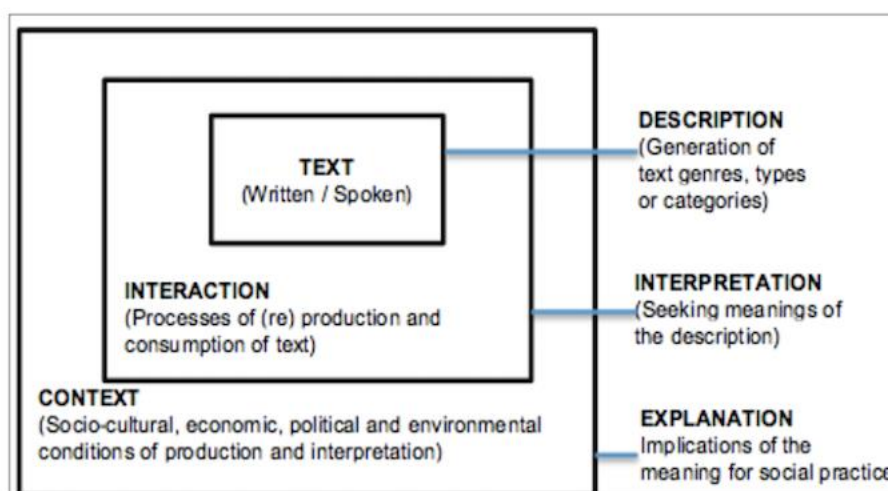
TEXT
(Written / Spoken)

INTERACTION
(Processes of (re) production and consumption of text)

CONTEXT
(Socio-cultural, economic, political and environmental conditions of production and interpretation)

DESCRIPTION
(Generation of text genres, types or categories)

INTERPRETATION
(Seeking meanings of the description)

EXPLANATION
Implications of the meaning for social practice